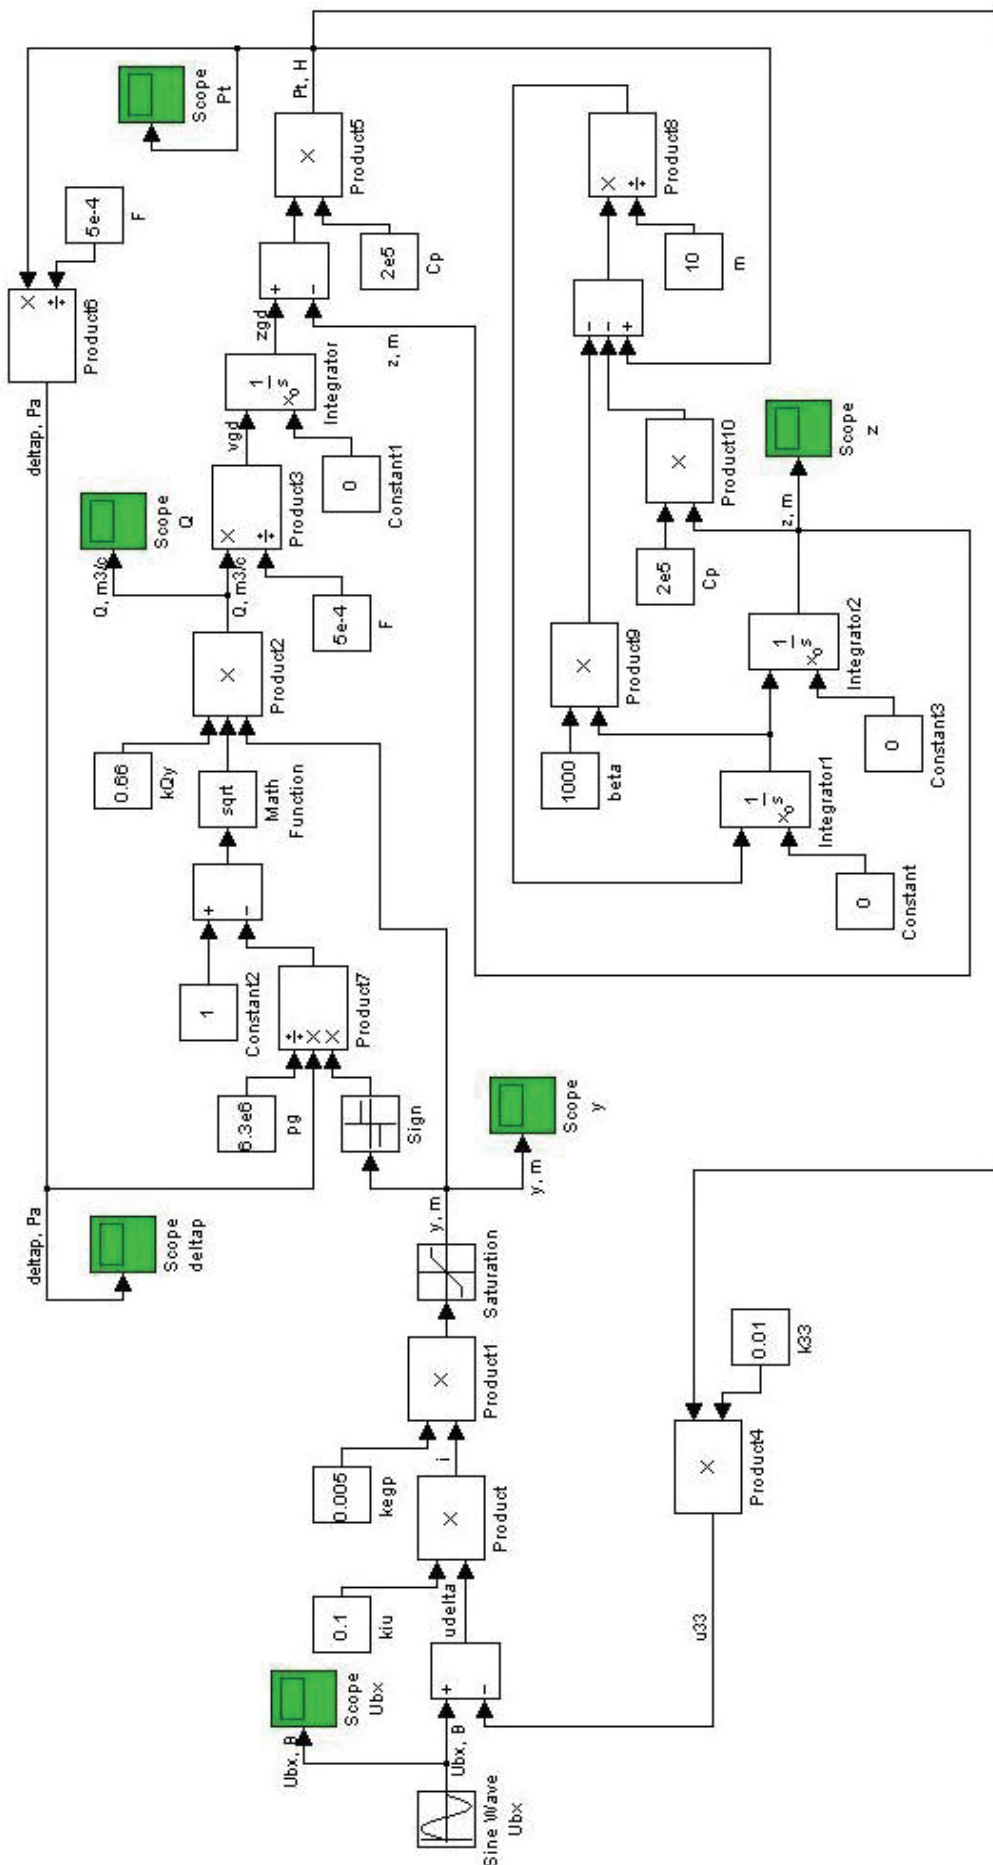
Scope Pt

Pt, H

Product5

$\times$

5e-4

F

2e5

Cp

Product6

$\times$ $\div$

deltap, Pa

+ -

zgd

z, m

$\frac{1}{s}$

$x_0$

Integrator

Scope Q

vgd

Product3

$\times$ $\div$

0

Constant1

Q, m3/c

Q, m3/c

5e-4

F

Product2

$\times$

0.66

kQy

sqrt

Math Function

+ -

1

Constant2

Product7

$\div$ $\times$ $\times$

6.3e6

pg

Sign

Scope y

y, m

y, m

Saturation

deltap, Pa

Scope deltap

Product1

$\times$

0.005

kegp

i

Product

$\times$

0.1

kiu

udelta

+ -

Scope Ubx

Ubx, B

Ubx, B

Sine Wave Ubx

u33

Product4

$\times$

0.01

k33

Product8

$\times$ $\div$

10

m

- - +

Product10

$\times$

Scope z

z, m

2e5

Cp

Product9

$\times$

1000

beta

$\frac{1}{s}$

$x_0$

Integrator2

0

Constant3

$\frac{1}{s}$

$x_0$

Integrator1

0

Constant